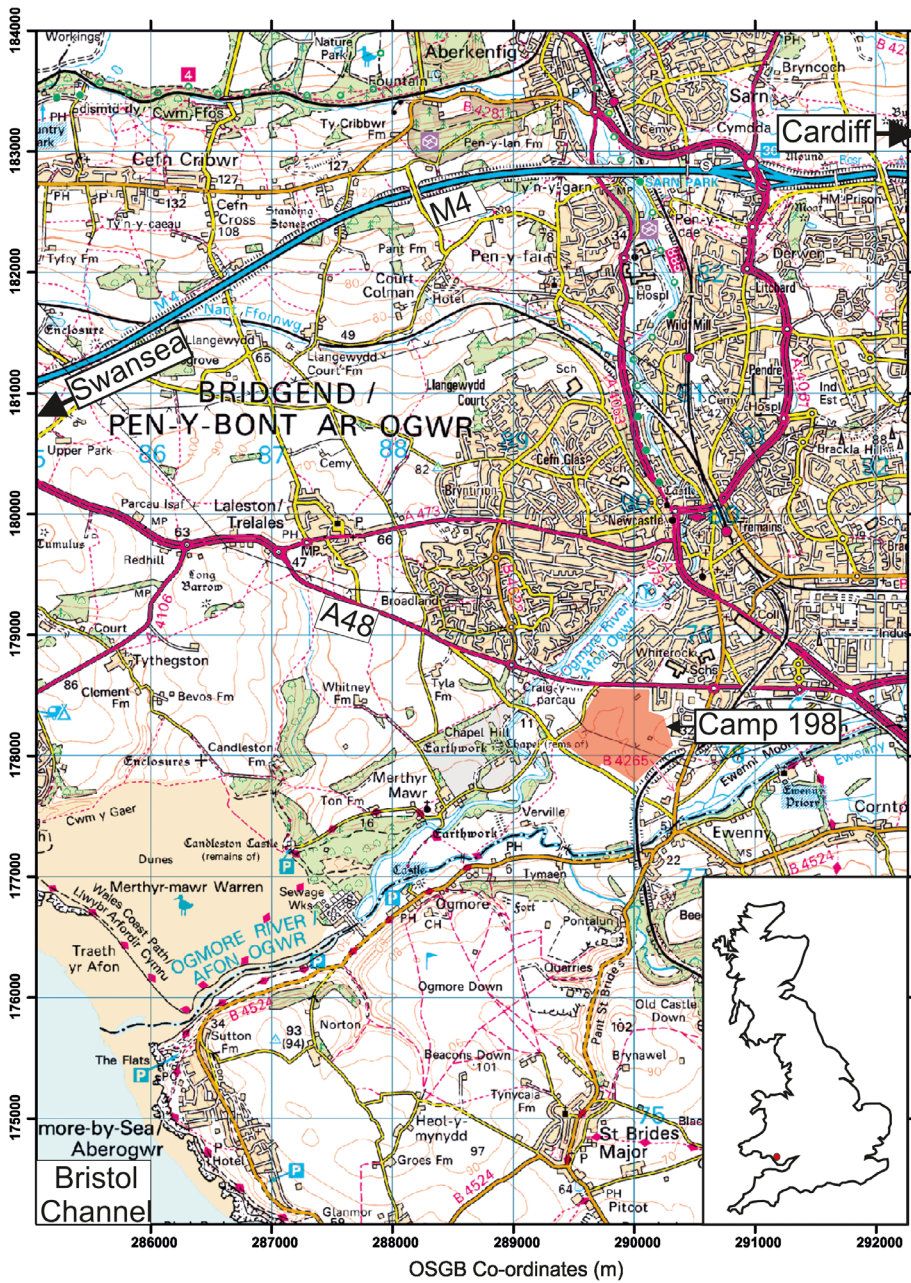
184000
183000
182000
181000
180000
179000
178000
177000
176000
175000

Cardiff
Swansea
M4
A48
Camp 198
Bristol Channel

BRIDGEND /
PEN-Y-BONT AR OGWR

Aberkenfig
Nature Park
Fountain
Workings
Cwm-Ffos
Ty Cribbwr Fm
Pen-y-lan Fm
Cefn Cribwr
Cefn Cross
Standing Stones
Ty'n-y-caeau
Tyfry Fm
Ty'n-y-garn
Pen-y-fai
Pant Fm
Court Colman
Hotel
Enclosure
Llangewydd Court Fm
Llangewydd Court
Upper Park
Parcau Isaf
Laleston/ Trelales
Tumulus
Redhill
Long Barrow
Court
Tythegston
Clement Fm
Bevos Fm
Whitney Fm
Broadlands
Bryntirion
Cefn Glas
Newcastle
Tremains
Sarn
Bryncoch
Cymdda
SARN PARK
Pen-y-cae
HM Prison
Derwen
Litchard
Wild Mill
Pendre
Brackla Hill
Ind Est
Hospl
Whiterock
Craig-y-parcau
Tyla Fm
Chapel Hill
Earthwork
Candleston Fm
Enclosures
Cwm y Gaer
Dunes
Candleston Castle (remains of)
Merthyr Mawr
Ton Fm
Earthwork
Verville
Ewenny
Ewenny Priory
Ewenny Moor
Corntown
Merthyr-mawr Warren
Sewage Wks
Castle
Tymaen
Wales Coast Path
Llwybr Arfordir Cymru
Traeth yr Afon
OGMORE RIVER / AFON OGWR
Ogmore River / Afon Ogwr
Ogmore
Pontalun
Quarries
Ogmore Down
Old Castle Down
Pant St Brides
Sutton Fm
Norton
The Flats
Beacons Down
Brynawel
Tynycaia Fm
Heol-y-mynydd
St Brides Major
Groes Fm
Pitcot
Glanmor
more-by-Sea/ Aberogwr
Hotel
B 4281
B 4265
B 4524
A 473
A 4106
A 4061
A 4063
B 4622
86
87
88
89
90
91
92
93 (94)
101
102
97
64
34
22
11
16
47
49
63
65
66
82
108
127
132

286000
287000
288000
289000
290000
291000
292000
OSGB Co-ordinates (m)